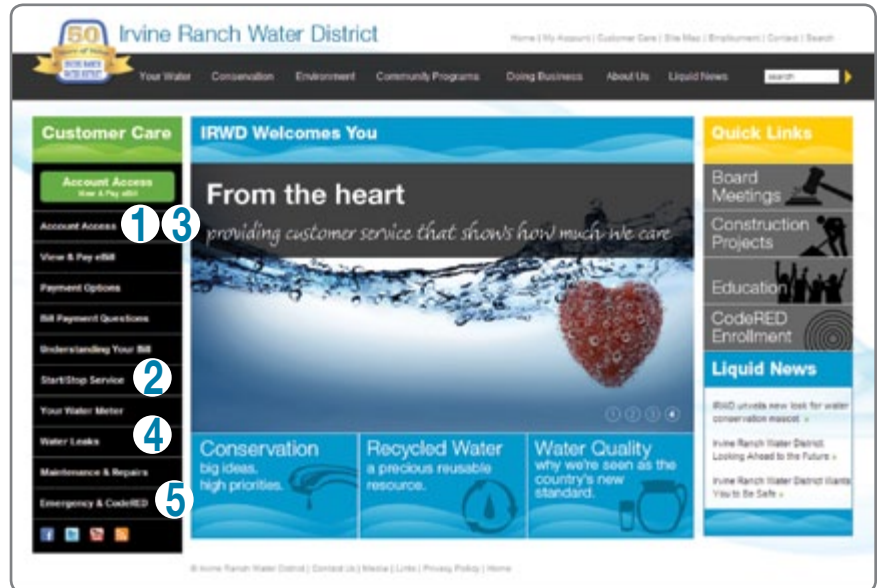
50

Irvine Ranch Water District

Home | My Account | Customer Care | Site Map | Employment | Contact | Search

Your Water Conservation Environment Community Programs Doing Business About Us Liquid News search

Customer Care

Account Access
View & Pay eBill

Account Access 1 3

View & Pay eBill

Payment Options

Bill Payment Questions

Understanding Your Bill

Start/Stop Service 2

Your Water Meter

Water Leaks 4

Maintenance & Repairs

Emergency & CodeRED 5

IRWD Welcomes You

From the heart

providing customer service that shows how much we care

1 2 3 4

Conservation
big ideas.
high priorities.

Recycled Water
a precious reusable resource.

Water Quality
why we're seen as the country's new standard.

Quick Links

Board Meetings

Construction Projects

Education

CodeRED Enrollment

Liquid News

IRWD unveils new look for water conservation mascot »

Irvine Ranch Water District Looking Ahead to the Future »

Irvine Ranch Water District Wants You to Be Safe »

© Irvine Ranch Water District | Contact Us | Media | Links | Privacy Policy | Home